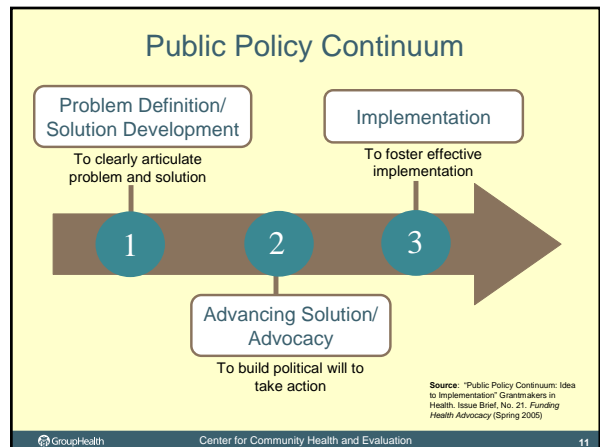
Public Policy Continuum

Problem Definition/ Solution Development

To clearly articulate problem and solution

Implementation

To foster effective implementation

1

2

3

Advancing Solution/ Advocacy

To build political will to take action

**Source**: "Public Policy Continuum: Idea to Implementation" Grantmakers in Health. Issue Brief, No. 21. *Funding Health Advocacy* (Spring 2005)

GroupHealth

Center for Community Health and Evaluation

11